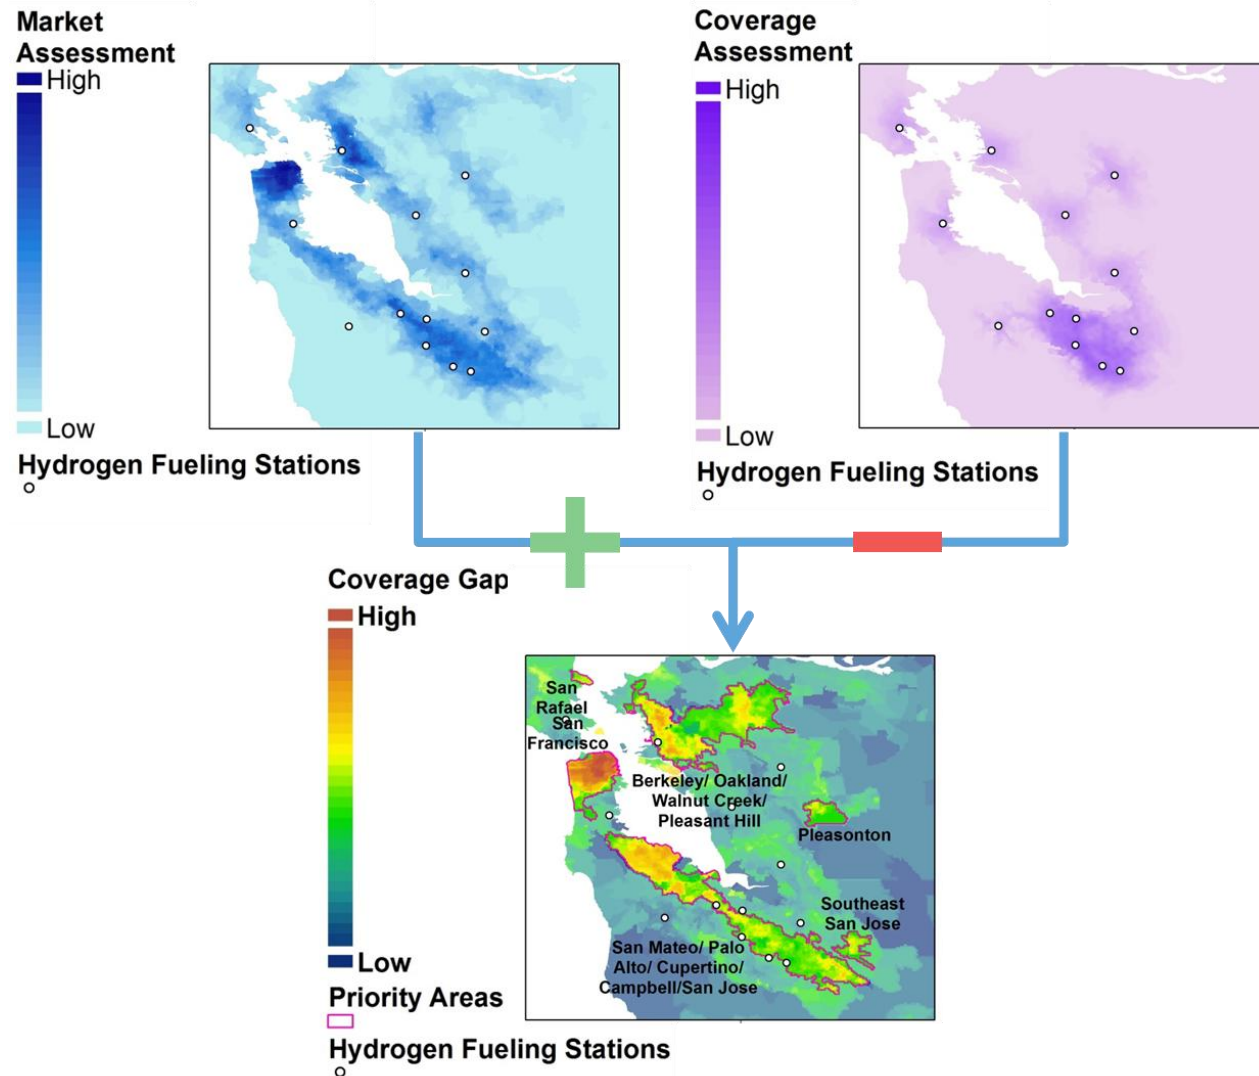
Market Assessment
High
Low
Hydrogen Fueling Stations

Coverage Assessment
High
Low
Hydrogen Fueling Stations

Coverage Gap
High
Low
Priority Areas
Hydrogen Fueling Stations

San Rafael
San Francisco
Berkeley/ Oakland/ Walnut Creek/ Pleasant Hill
Pleasonton
Southeast San Jose
San Mateo/ Palo Alto/ Cupertino/ Campbell/San Jose